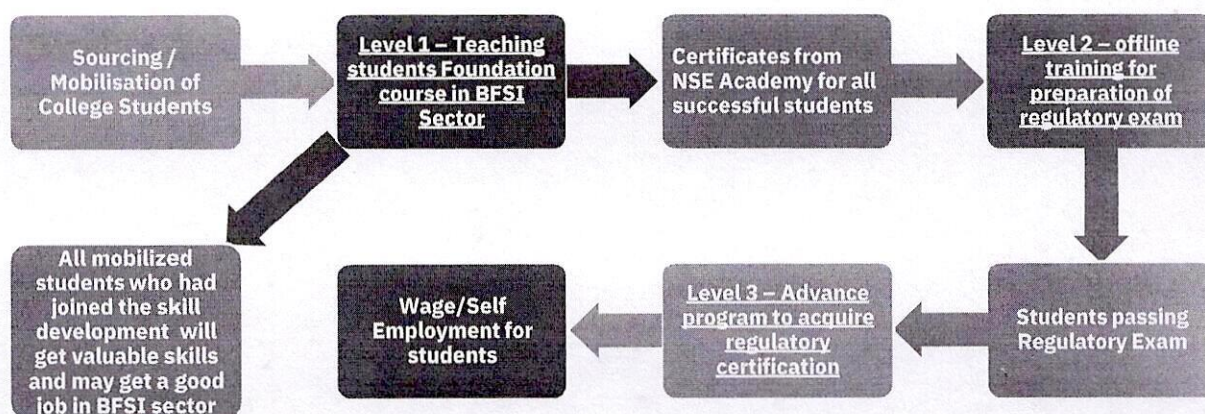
Sourcing / Mobilisation of College Students

Level 1 – Teaching students Foundation course in BFSI Sector

Certificates from NSE Academy for all successful students

Level 2 – offline training for preparation of regulatory exam

All mobilized students who had joined the skill development will get valuable skills and may get a good job in BFSI sector

Wage/Self Employment for students

Level 3 – Advance program to acquire regulatory certification

Students passing Regulatory Exam